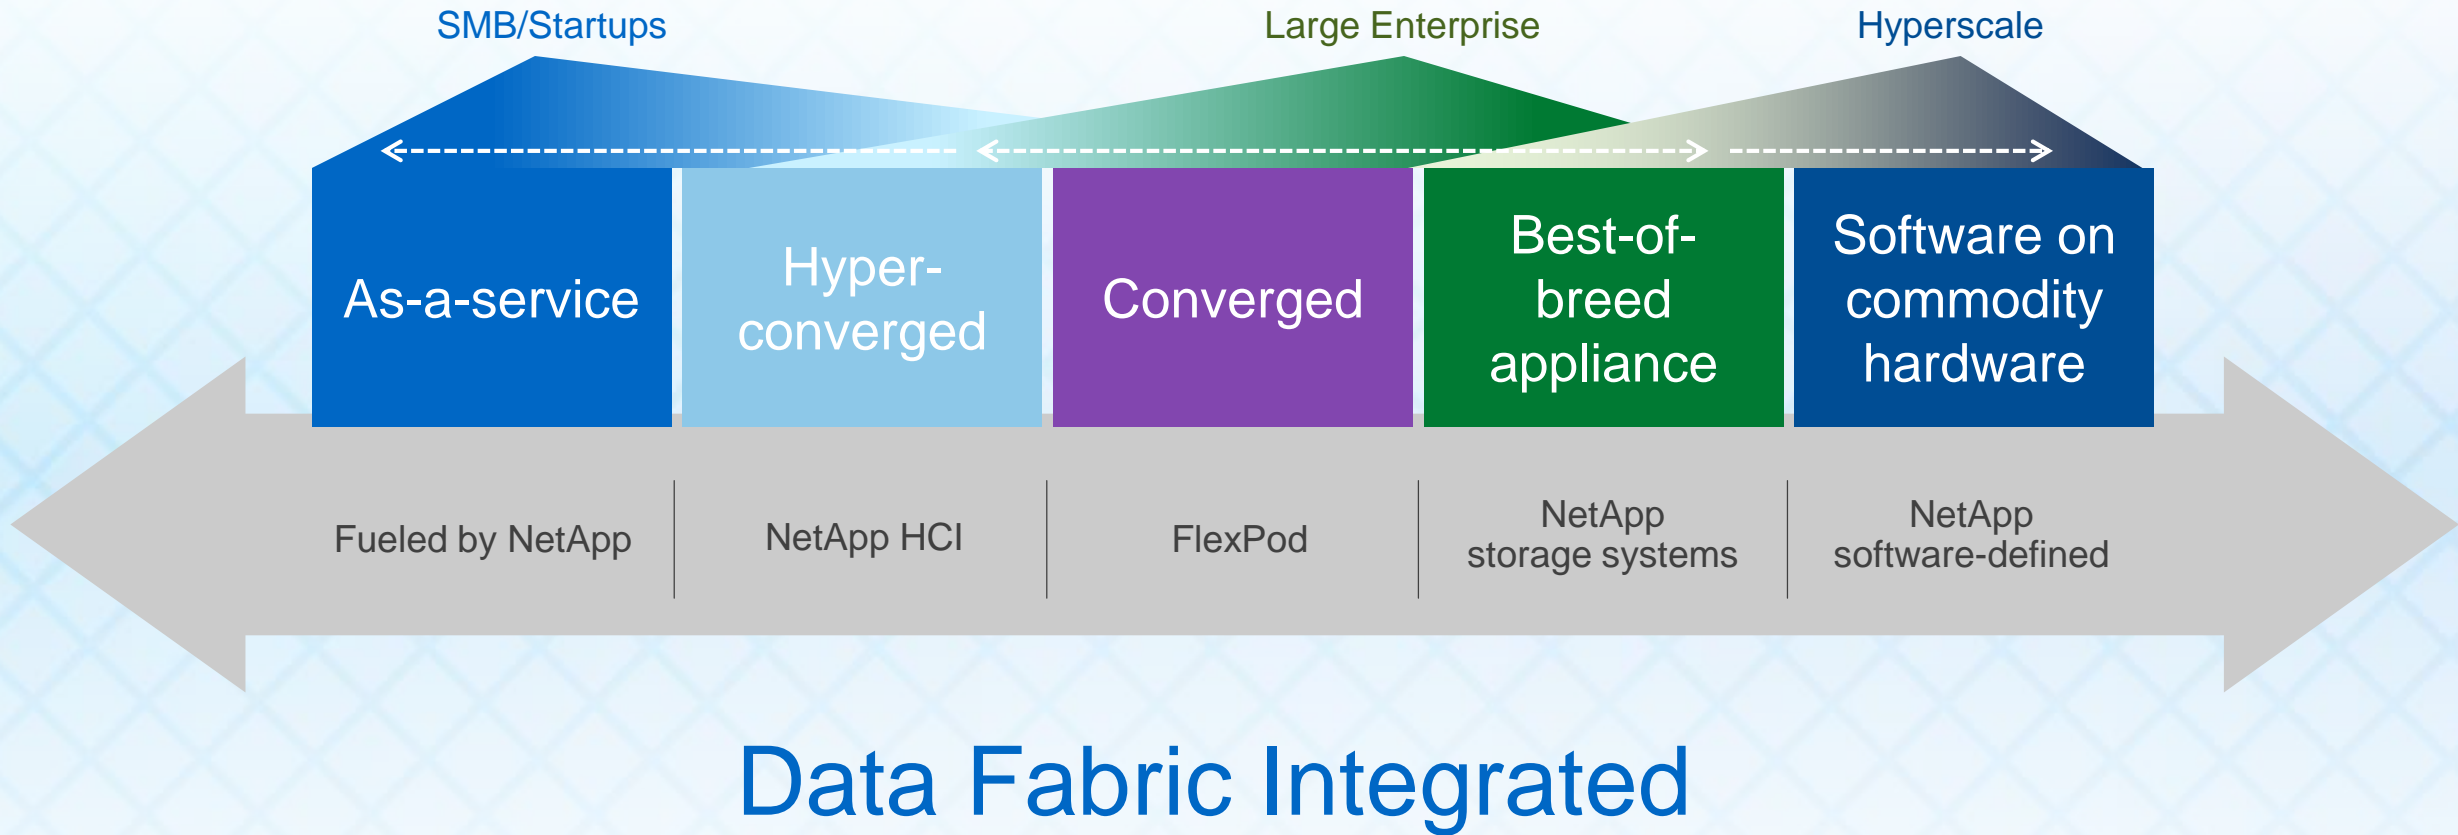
SMB/Startups

Large Enterprise

Hyperscale

As-a-service

Hyper-converged

Converged

Best-of-breed appliance

Software on commodity hardware

Fueled by NetApp

NetApp HCI

FlexPod

NetApp storage systems

NetApp software-defined

Data Fabric Integrated